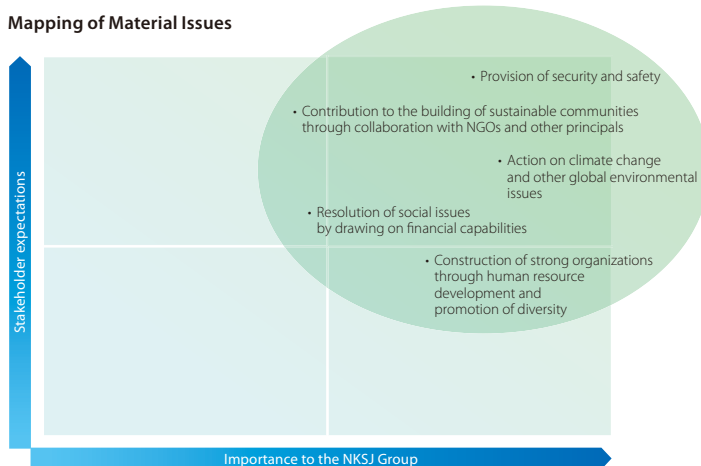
Mapping of Material Issues

Stakeholder expectations

• Provision of security and safety

• Contribution to the building of sustainable communities through collaboration with NGOs and other principals

• Action on climate change and other global environmental issues

• Resolution of social issues by drawing on financial capabilities

• Construction of strong organizations through human resource development and promotion of diversity

Importance to the NKSJ Group